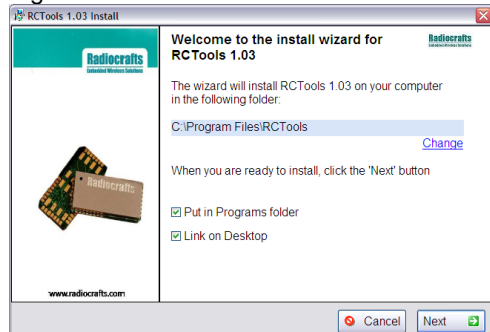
RCTools 1.03 Install

Radiocrafts
Embedded Wireless Solutions

Radiocrafts

www.radiocrafts.com

Welcome to the install wizard for RCTools 1.03

Radiocrafts
Embedded Wireless Solutions

The wizard will install RCTools 1.03 on your computer in the following folder:

C:\Program Files\RCTools

Change

When you are ready to install, click the 'Next' button

Put in Programs folder

Link on Desktop

Cancel

Next